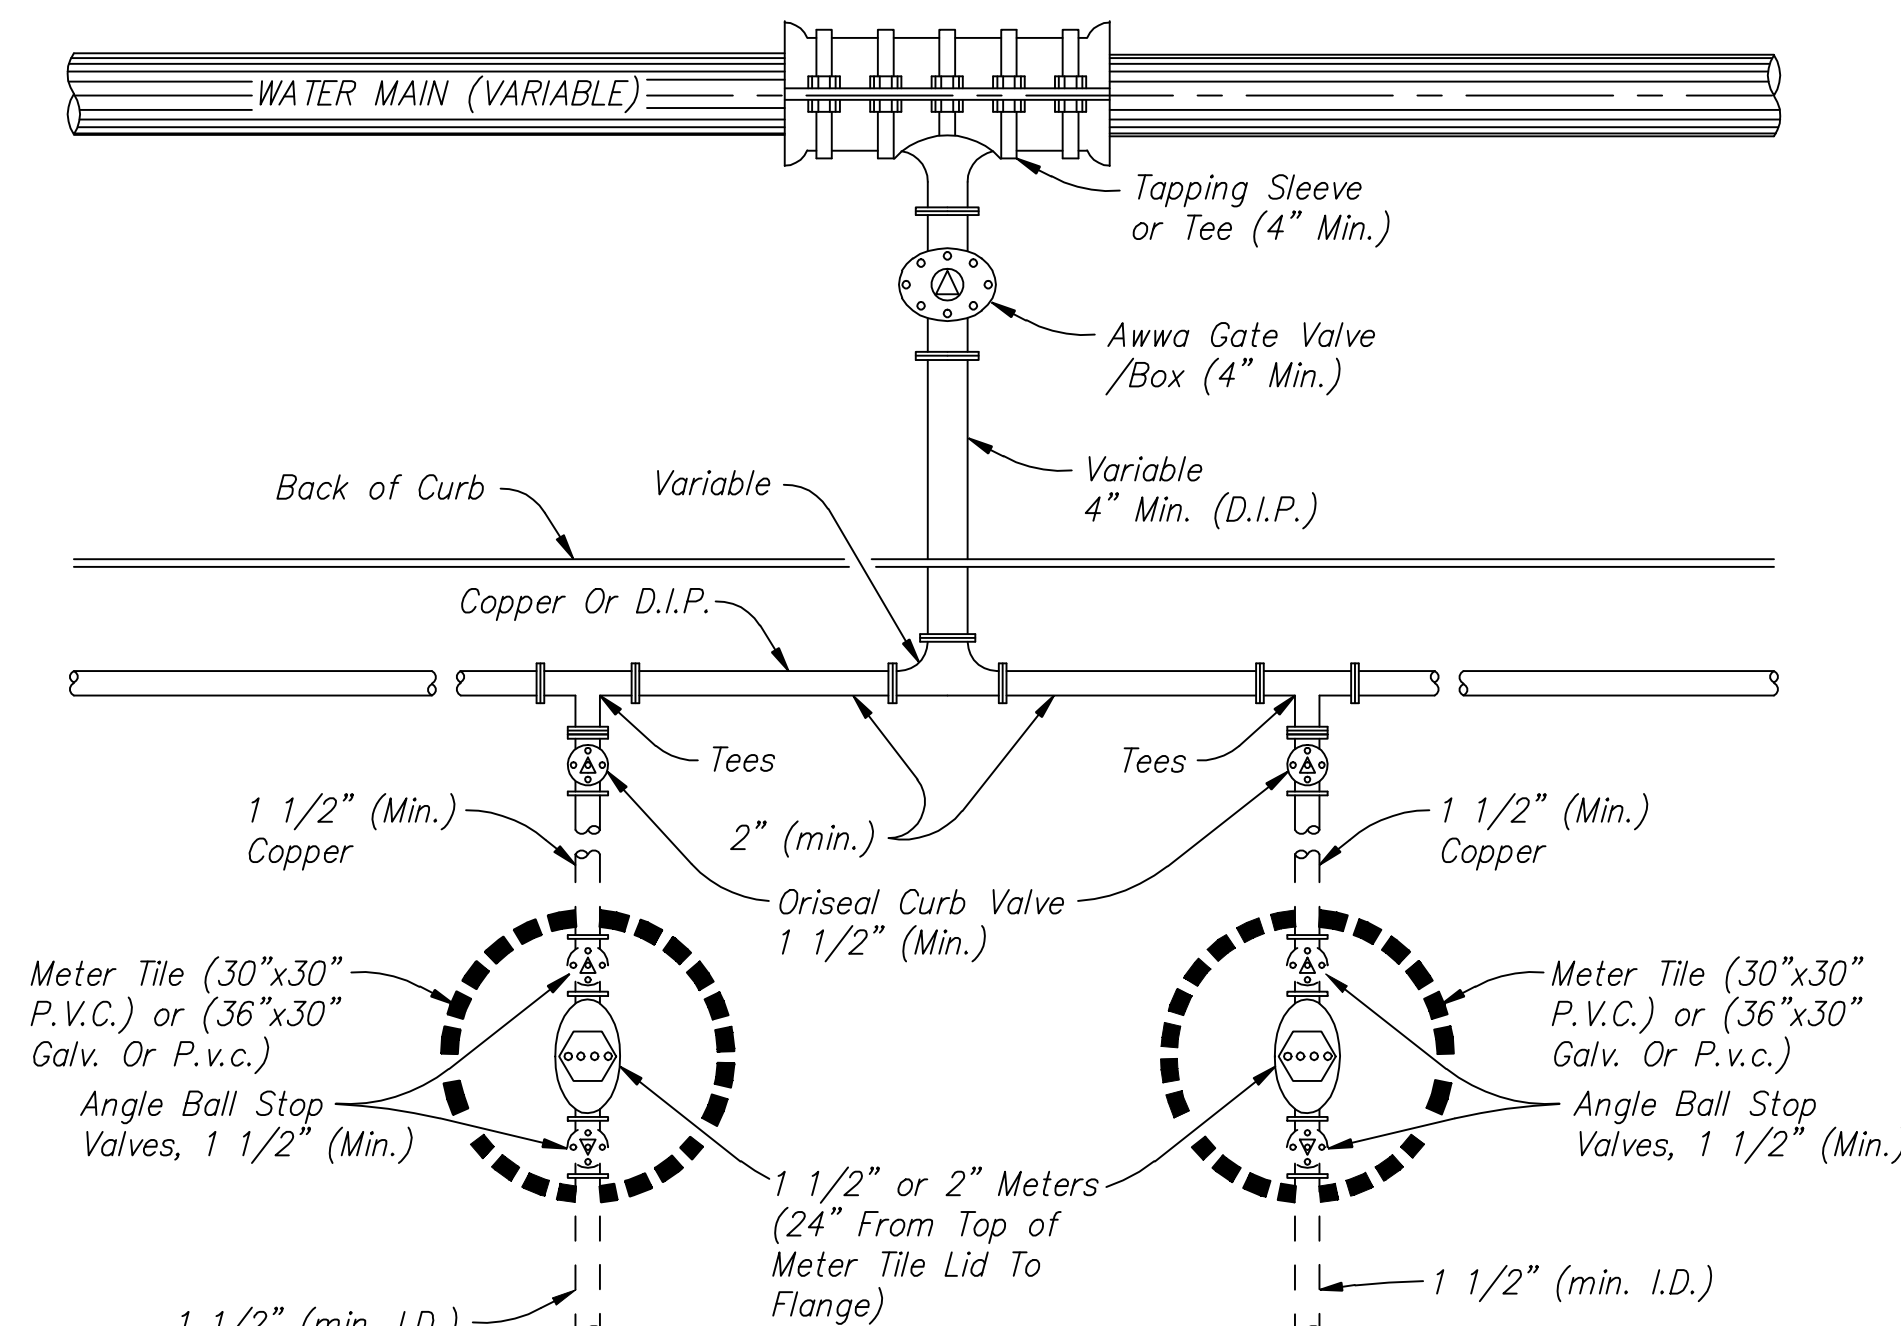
WATER MAIN (VARIABLE)

Tapping Sleeve or Tee (4" Min.)

Awwa Gate Valve /Box (4" Min.)

Back of Curb

Variable

Variable 4" Min. (D.I.P.)

Copper Or D.I.P.

Tees

Tees

1 1/2" (Min.) Copper

2" (min.)

1 1/2" (Min.) Copper

Oriseal Curb Valve 1 1/2" (Min.)

Meter Tile (30"x30" P.V.C.) or (36"x30" Galv. Or P.v.c.)

Meter Tile (30"x30" P.V.C.) or (36"x30" Galv. Or P.v.c.)

Angle Ball Stop Valves, 1 1/2" (Min.)

Angle Ball Stop Valves, 1 1/2" (Min.)

1 1/2" or 2" Meters (24" From Top of Meter Tile Lid To Flange)

1 1/2" (min. I.D.)

1 1/2" (min. I.D.)